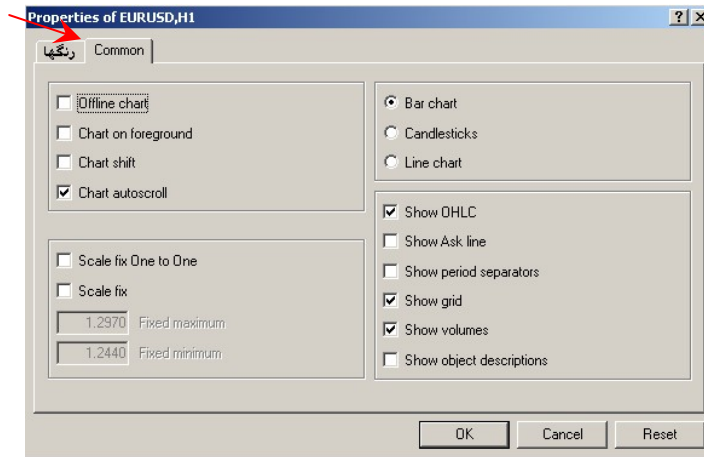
Properties of EURUSD,H1

?
X

رنگها
Common

Offline chart
Chart on foreground
Chart shift
Chart autoscroll

Scale fix One to One
Scale fix
1.2970 Fixed maximum
1.2440 Fixed minimum

Bar chart
Candlesticks
Line chart

Show OHLC
Show Ask line
Show period separators
Show grid
Show volumes
Show object descriptions

OK
Cancel
Reset